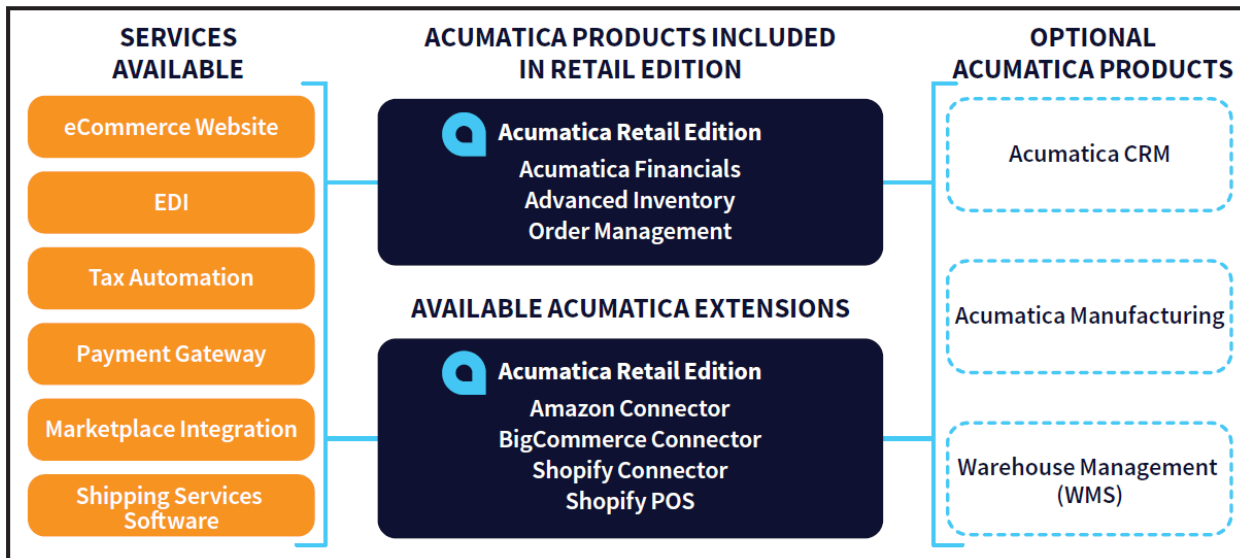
SERVICES AVAILABLE

eCommerce Website

EDI

Tax Automation

Payment Gateway

Marketplace Integration

Shipping Services Software

ACUMATICA PRODUCTS INCLUDED IN RETAIL EDITION

Acumatica Retail Edition
Acumatica Financials
Advanced Inventory
Order Management

AVAILABLE ACUMATICA EXTENSIONS

Acumatica Retail Edition
Amazon Connector
BigCommerce Connector
Shopify Connector
Shopify POS

OPTIONAL ACUMATICA PRODUCTS

Acumatica CRM

Acumatica Manufacturing

Warehouse Management (WMS)